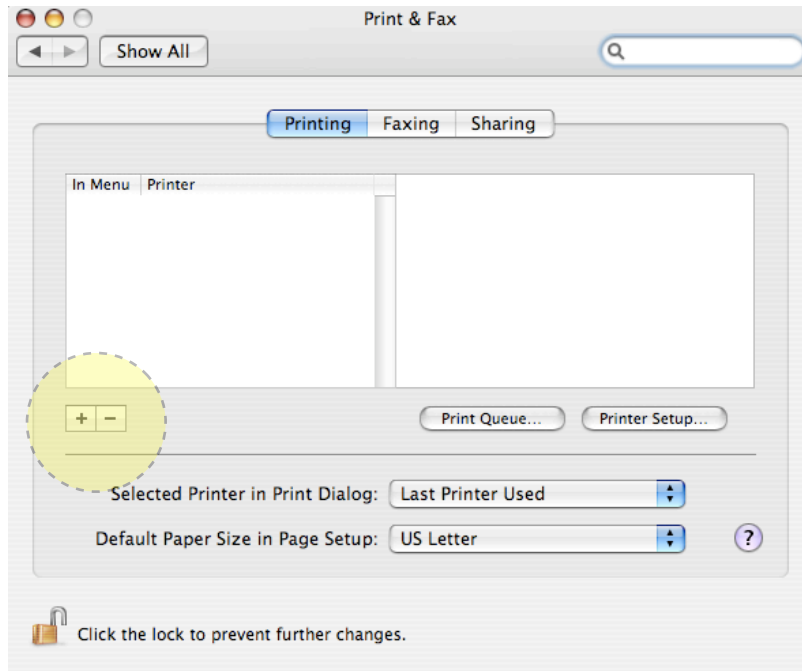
Print & Fax

Show All

Printing Faxing Sharing

In Menu Printer

+ −

Print Queue... Printer Setup...

Selected Printer in Print Dialog: Last Printer Used

Default Paper Size in Page Setup: US Letter

?

Click the lock to prevent further changes.